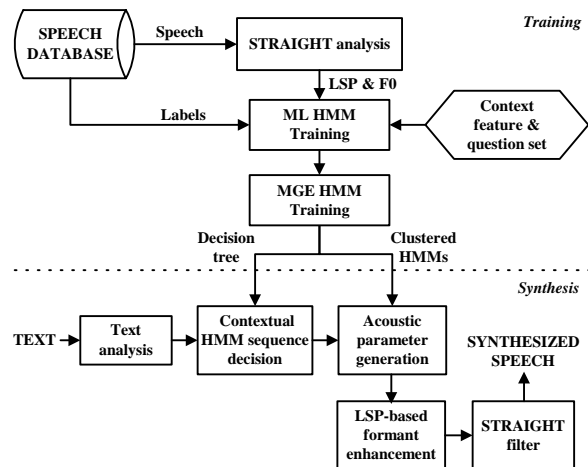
Training

SPEECH DATABASE

Speech

STRAIGHT analysis

LSP & F0

Labels

ML HMM Training

Context feature & question set

MGE HMM Training

Decision tree

Clustered HMMs

Synthesis

TEXT

Text analysis

Contextual HMM sequence decision

Acoustic parameter generation

SYNTHESIZED SPEECH

LSP-based formant enhancement

STRAIGHT filter